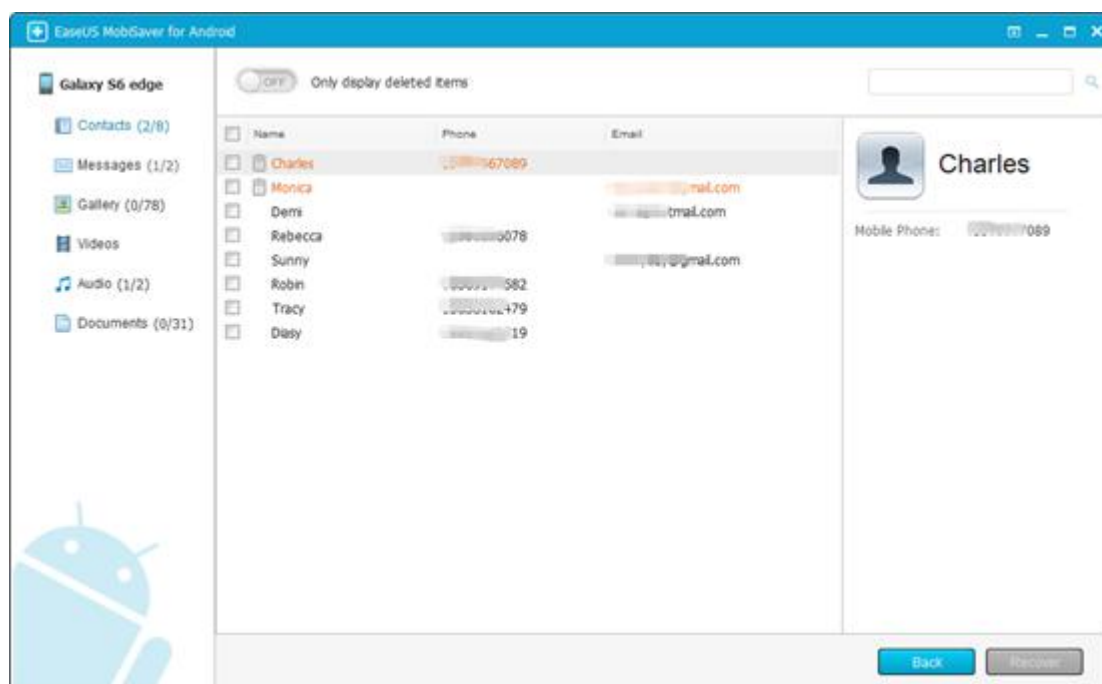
EaseUS MobiSaver for Android

Galaxy S6 edge

Contacts (2/8)

Messages (1/2)

Gallery (0/78)

Videos

Audio (1/2)

Documents (0/31)

OFF Only display deleted items

| Name | Phone | Email |
|---|---|---|
| Charles | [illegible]67089 | |
| Monica | | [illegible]mail.com |
| Demi | | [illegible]tmail.com |
| Rebecca | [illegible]0078 | |
| Sunny | | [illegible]@gmail.com |
| Robin | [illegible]582 | |
| Tracy | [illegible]479 | |
| Diasy | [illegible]19 | |

Charles

Mobile Phone: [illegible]089

Back

Recover